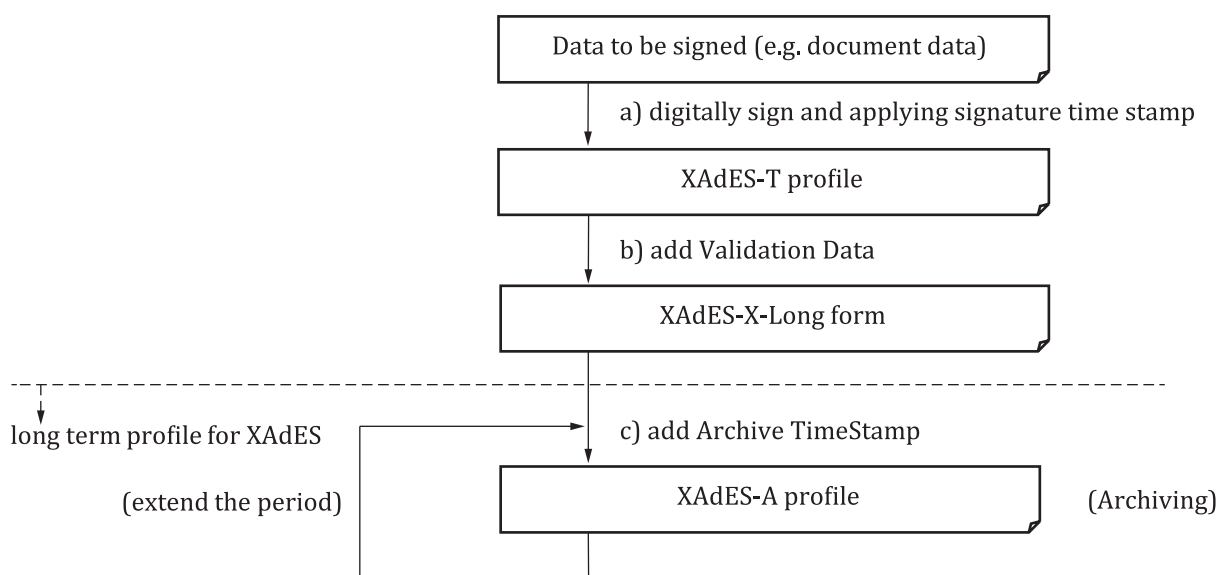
Data to be signed (e.g. document data)

a) digitally sign and applying signature time stamp

XAdES-T profile

b) add Validation Data

XAdES-X-Long form

long term profile for XAdES

c) add Archive TimeStamp

(extend the period)

XAdES-A profile

(Archiving)